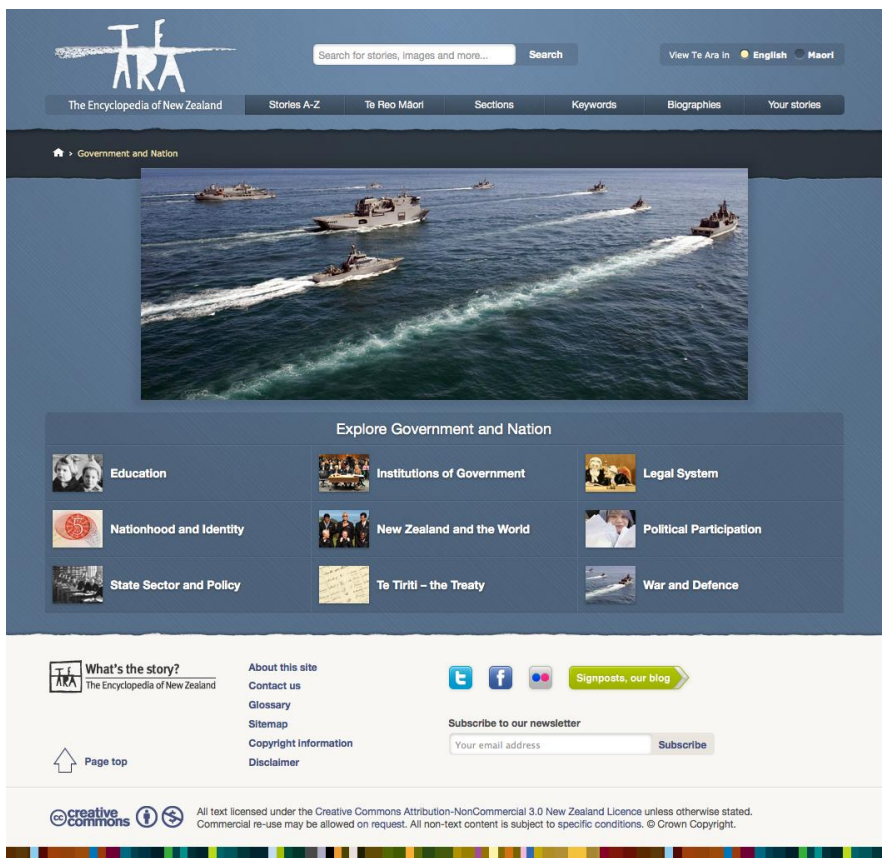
TE ARA

Search for stories, images and more... Search

View Te Ara in English Maori

The Encyclopedia of New Zealand | Stories A-Z | Te Reo Māori | Sections | Keywords | Biographies | Your stories

› Government and Nation

Explore Government and Nation

Education

Institutions of Government

Legal System

Nationhood and Identity

New Zealand and the World

Political Participation

State Sector and Policy

Te Tiriti – the Treaty

War and Defence

TE ARA What's the story? The Encyclopedia of New Zealand

Page top

About this site
Contact us
Glossary
Sitemap
Copyright information
Disclaimer

Signposts, our blog

Subscribe to our newsletter

Your email address Subscribe

creative commons

All text licensed under the Creative Commons Attribution-NonCommercial 3.0 New Zealand Licence unless otherwise stated. Commercial re-use may be allowed on request. All non-text content is subject to specific conditions. © Crown Copyright.